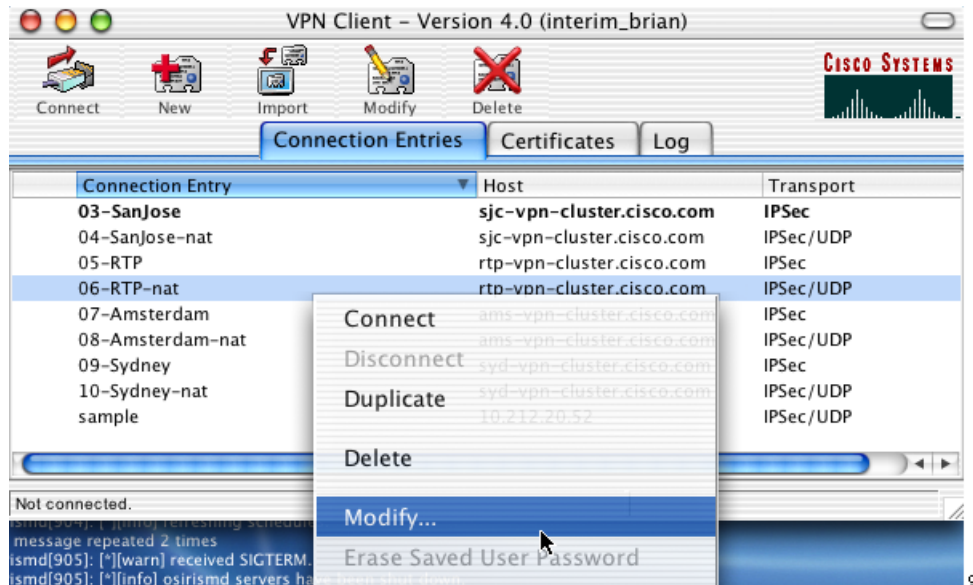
VPN Client – Version 4.0 (interim_brian)

Connect New Import Modify Delete

CISCO SYSTEMS

Connection Entries Certificates Log

| Connection Entry | Host | Transport |
|---|---|---|
| 03-SanJose | sjc-vpn-cluster.cisco.com | IPSec |
| 04-SanJose-nat | sjc-vpn-cluster.cisco.com | IPSec/UDP |
| 05-RTP | rtp-vpn-cluster.cisco.com | IPSec |
| 06-RTP-nat | rtp-vpn-cluster.cisco.com | IPSec/UDP |
| 07-Amsterdam | ams-vpn-cluster.cisco.com | IPSec |
| 08-Amsterdam-nat | ams-vpn-cluster.cisco.com | IPSec/UDP |
| 09-Sydney | syd-vpn-cluster.cisco.com | IPSec |
| 10-Sydney-nat | syd-vpn-cluster.cisco.com | IPSec/UDP |
| sample | 10.212.20.52 | IPSec/UDP |

Connect
Disconnect
Duplicate
Delete
Modify...
Erase Saved User Password

Not connected.

ismd[904]: [*][info] refreshing schedule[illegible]
message repeated 2 times
ismd[905]: [*][warn] received SIGTERM.
ismd[905]: [*][info] osirismd servers ha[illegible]